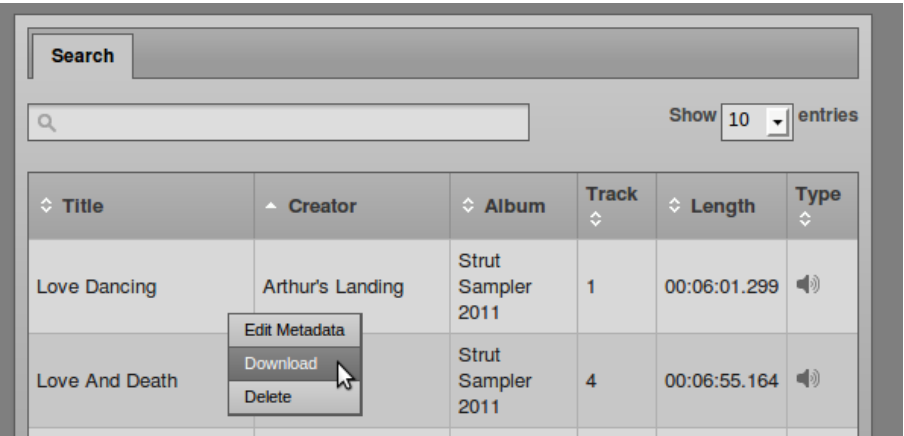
Search

Show 10 entries

| Title | Creator | Album | Track | Length | Type |
|---|---|---|---|---|---|
| Love Dancing | Arthur's Landing | Strut Sampler 2011 | 1 | 00:06:01.299 | |
| Love And Death | | Strut Sampler 2011 | 4 | 00:06:55.164 | |

Edit Metadata
Download
Delete